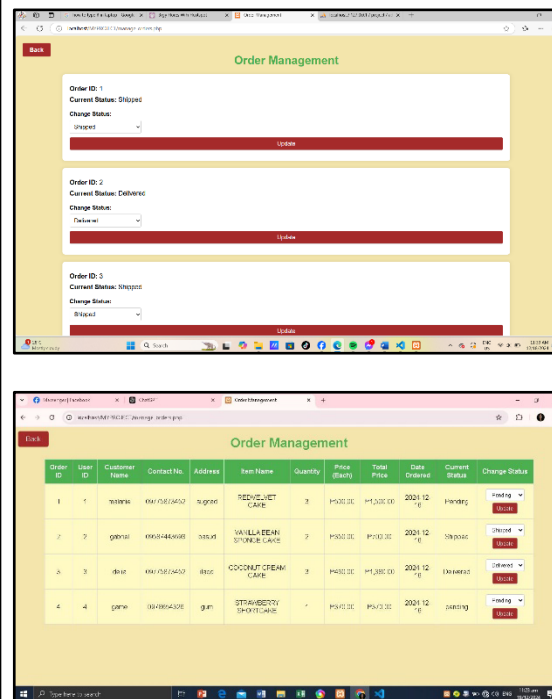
Back

Order Management

Order ID: 1
Current Status: Shipped
Change Status:
Shipped
Update

Order ID: 2
Current Status: Delivered
Change Status:
Delivered
Update

Order ID: 3
Current Status: Shipped
Change Status:
Shipped
Update

Order Management

Back

Order Management

| Order ID | User ID | Customer Name | Contact No. | Address | Item Name | Quantity | Price (Each) | Total Price | Date Ordered | Current Status | Change Status |
|---|---|---|---|---|---|---|---|---|---|---|---|
| 1 | 1 | melanie | 09775873452 | sugcad | REDVELVET CAKE | 3 | ₱500.00 | ₱1,500.00 | 2024-12-16 | Pending | Pending Update |
| 2 | 2 | gabriel | 09684448698 | basud | VANILLA BEAN SPONGE CAKE | 2 | ₱350.00 | ₱700.00 | 2024-12-16 | Shipped | Shipped Update |
| 3 | 3 | diaz | 09775873452 | tiaac | COCONUT CREAM CAKE | 3 | ₱460.00 | ₱1,380.00 | 2024-12-16 | Delivered | Delivered Update |
| 4 | 4 | game | 09748654326 | gum | STRAWBERRY SHORTCAKE | 1 | ₱570.00 | ₱570.00 | 2024-12-16 | pending | Pending Update |

Type here to search